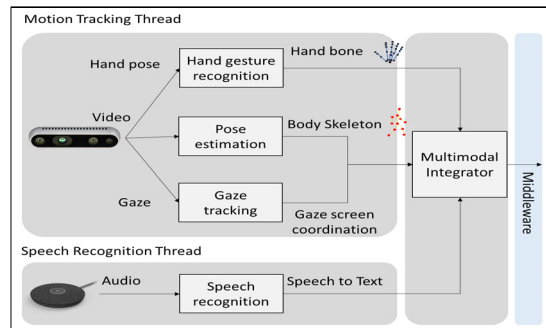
Motion Tracking Thread

Hand pose

Hand gesture recognition

Hand bone

Video

Pose estimation

Body Skeleton

Gaze

Gaze tracking

Gaze screen coordination

Multimodal Integrator

Middleware

Speech Recognition Thread

Audio

Speech recognition

Speech to Text